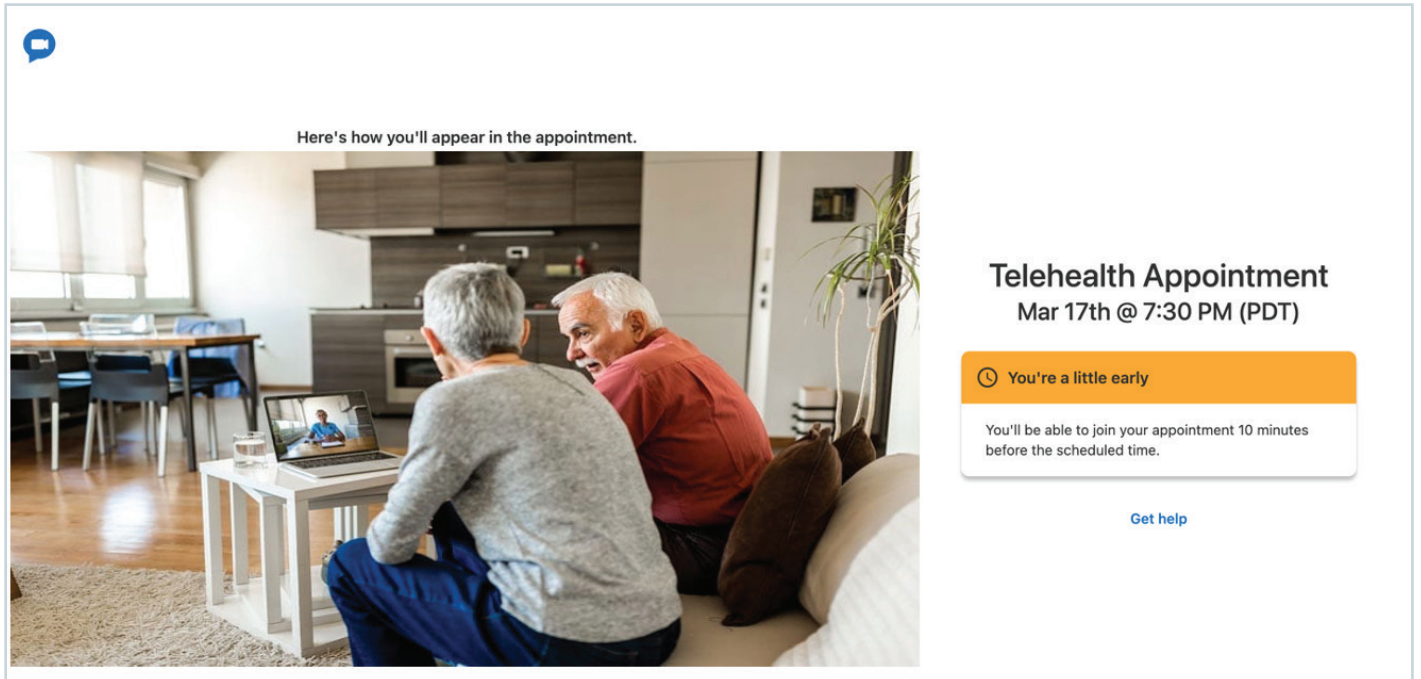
Here's how you'll appear in the appointment.

Telehealth Appointment
Mar 17th @ 7:30 PM (PDT)

You're a little early

You'll be able to join your appointment 10 minutes before the scheduled time.

Get help